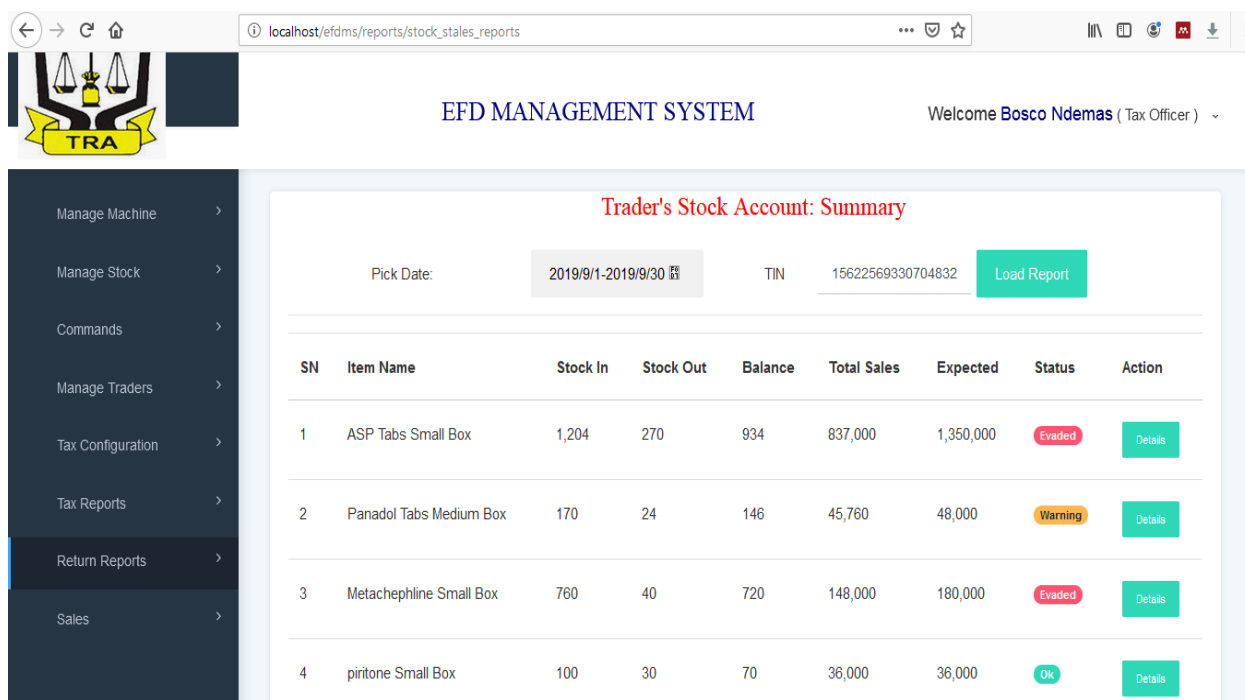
localhost/efdms/reports/stock_stales_reports

TRA

EFD MANAGEMENT SYSTEM

Welcome Bosco Ndemas ( Tax Officer )

Manage Machine
Manage Stock
Commands
Manage Traders
Tax Configuration
Tax Reports
Return Reports
Sales

Trader's Stock Account: Summary

Pick Date: 2019/9/1-2019/9/30 TIN 15622569330704832 Load Report

| SN | Item Name | Stock In | Stock Out | Balance | Total Sales | Expected | Status | Action |
|---|---|---|---|---|---|---|---|---|
| 1 | ASP Tabs Small Box | 1,204 | 270 | 934 | 837,000 | 1,350,000 | Evaded | Details |
| 2 | Panadol Tabs Medium Box | 170 | 24 | 146 | 45,760 | 48,000 | Warning | Details |
| 3 | Metachephline Small Box | 760 | 40 | 720 | 148,000 | 180,000 | Evaded | Details |
| 4 | piritone Small Box | 100 | 30 | 70 | 36,000 | 36,000 | Ok | Details |